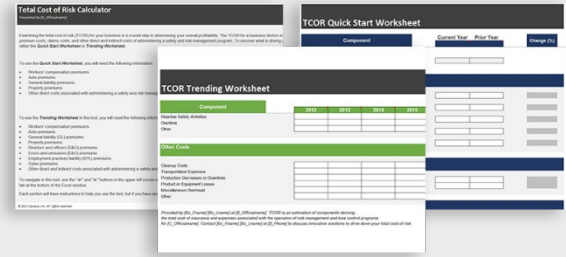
Total Cost of Risk Calculator

[Provided by [B_Officename]]

Examining the total cost of risk (TCOR) for your business is a crucial step in determining your overall profitability. The TCOR for a business factors in premium costs, claims costs, and other direct and indirect costs of administering a safety and risk management program. To uncover what is driving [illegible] either the Quick Start Worksheet or Trending Worksheet.

To use the Quick Start Worksheet, you will need the following information:

- Workers' compensation premiums
- Auto premiums
- General liability premiums
- Property premiums
- Other direct costs associated with administering a safety and risk manage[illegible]

To use the Trending Worksheet in this tool, you will need the following infor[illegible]

- Workers' compensation premiums
- Auto premiums
- General liability (GL) premiums
- Property premiums
- Directors and officers (D&O) premiums
- Errors and omissions (E&O) premiums
- Employment practices liability (EPL) premiums
- Cyber premiums
- Other direct and indirect costs associated with administering a safety and

To navigate in this tool, use the "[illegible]" and "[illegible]" buttons in the upper left corner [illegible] tab at the bottom of the Excel window.

Each section will have instructions to help you use the tool, but if you have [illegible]

© 2021 Zywave, Inc. All rights reserved.

TCOR Quick Start Worksheet

| Component | Current Year | Prior Year | Change (%) |
|---|---|---|---|

TCOR Trending Worksheet

| Component | 2012 | 2013 | 2014 | 2015 |
|---|---|---|---|---|
| Reactive Safety Activities | | | | |
| Overtime | | | | |
| Other | | | | |

Other Costs

| | | | | |
|---|---|---|---|---|
| Cleanup Costs | | | | |
| Transportation Expenses | | | | |
| Production Decreases or Downtime | | | | |
| Product or Equipment Losses | | | | |
| Miscellaneous Overhead | | | | |
| Other | | | | |

Provided by [Bc_Fname] [Bc_Lname] at [B_Officename]. TCOR is an estimation of components deriving the total cost of insurance and expenses associated with the operation of risk management and loss control programs for [C_Officename]. Contact [Bc_Fname] [Bc_Lname] at [B_Phone] to discuss innovative solutions to drive down your total cost of risk.